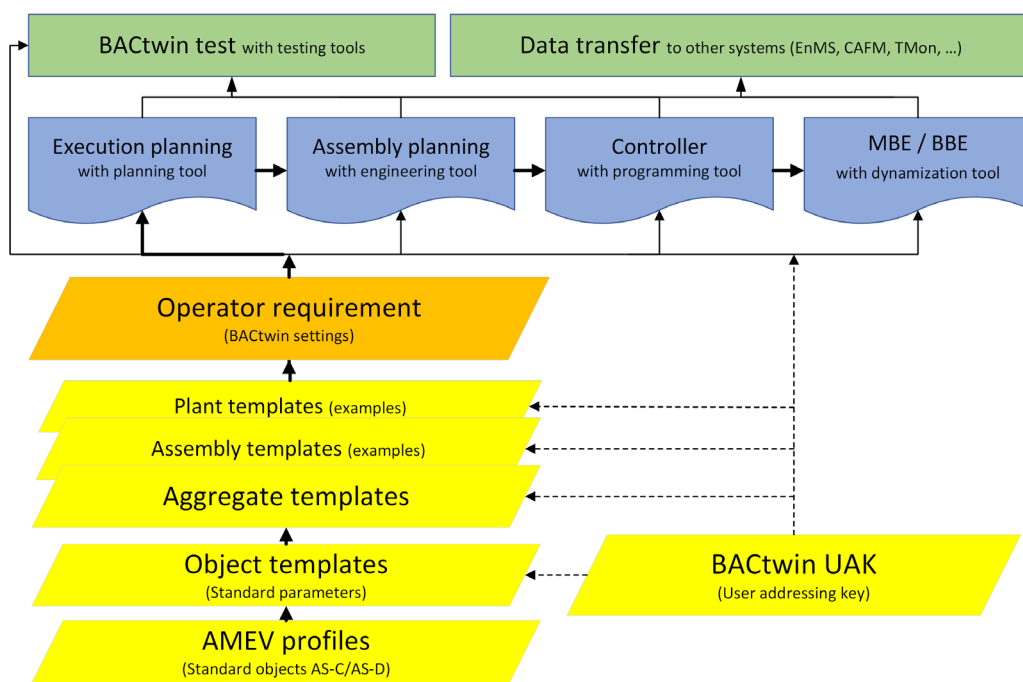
BACtwin test with testing tools

Data transfer to other systems (EnMS, CAFM, TMon, ...)

Execution planning
with planning tool

Assembly planning
with engineering tool

Controller
with programming tool

MBE / BBE
with dynamization tool

Operator requirement
(BACtwin settings)

Plant templates (examples)

Assembly templates (examples)

Aggregate templates

Object templates
(Standard parameters)

BACtwin UAK
(User addressing key)

AMEV profiles
(Standard objects AS-C/AS-D)